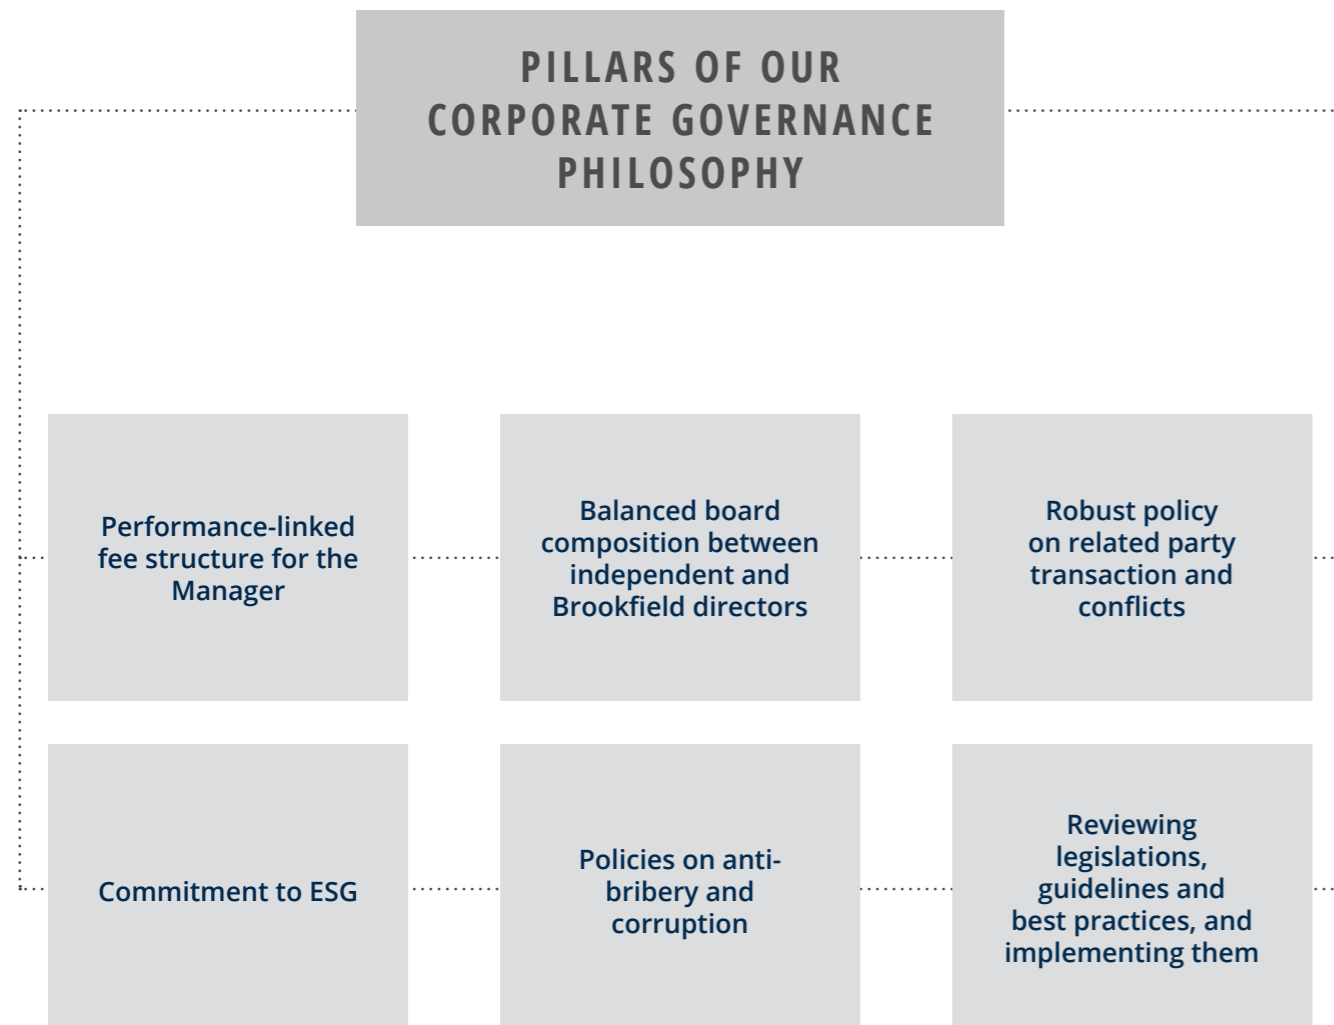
PILLARS OF OUR CORPORATE GOVERNANCE PHILOSOPHY

Performance-linked fee structure for the Manager

Balanced board composition between independent and Brookfield directors

Robust policy on related party transaction and conflicts

Commitment to ESG

Policies on anti-bribery and corruption

Reviewing legislations, guidelines and best practices, and implementing them